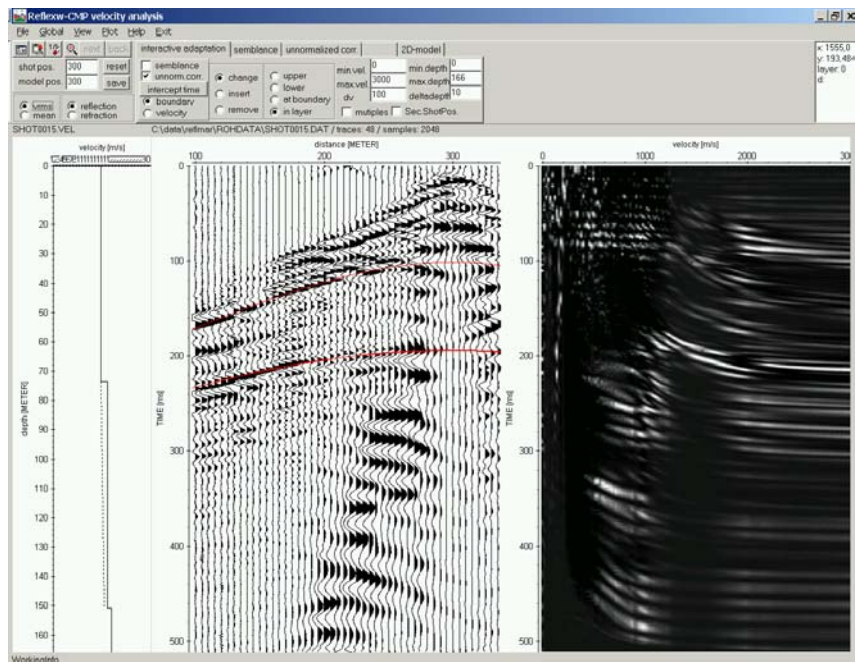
Reflexw-CMP velocity analysis

File Global View Plot Help Exit

next back

interactive adaptation | semblance | unnormalized corr. | 2D-model

shot pos. 300 reset
model pos. 300 save

semblance
unnorm.corr.
intercept time

boundary
velocity

change
insert
remove

upper
lower
at boundary
in layer

min.vel. 0
max.vel 3000
dv 100

min.depth 0
max.depth 166
deltadepth 10

multiples
Sec.ShotPos.

vrms
mean

reflection
refraction

x: 1555,0
y: 193,484
layer: 0
d:

SHOT0015.VEL

C:\data\reflmar\ROHDATA\SHOT0015.DAT / traces: 48 / samples: 2048

velocity [m/s]

30

0
10
20
30
40
50
60
70
80
90
100
110
120
130
140
150
160

depth [METER]

distance [METER]

100 200 300

0
100
200
300
400
500

TIME [ms]

velocity [m/s]

0 1000 2000 3

0
100
200
300
400
500

TIME [ms]

Workinginfo